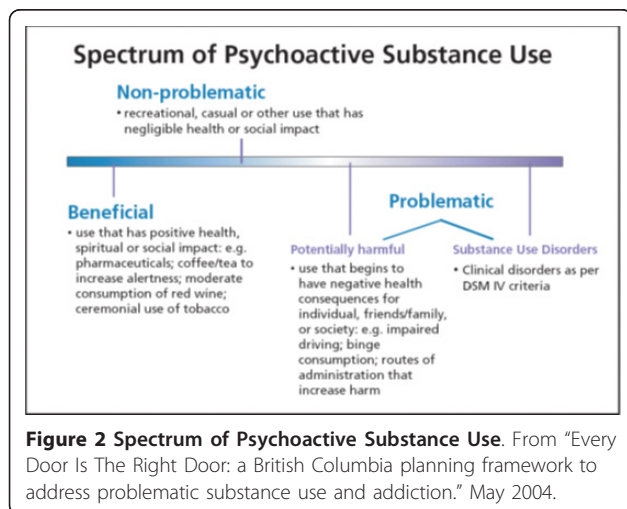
Spectrum of Psychoactive Substance Use

Non-problematic
• recreational, casual or other use that has negligible health or social impact

Beneficial
• use that has positive health, spiritual or social impact: e.g. pharmaceuticals; coffee/tea to increase alertness; moderate consumption of red wine; ceremonial use of tobacco

Problematic

Potentially harmful
• use that begins to have negative health consequences for individual, friends/family, or society: e.g. impaired driving; binge consumption; routes of administration that increase harm

Substance Use Disorders
• Clinical disorders as per DSM IV criteria

Figure 2 Spectrum of Psychoactive Substance Use. From "Every Door Is The Right Door: a British Columbia planning framework to address problematic substance use and addiction." May 2004.